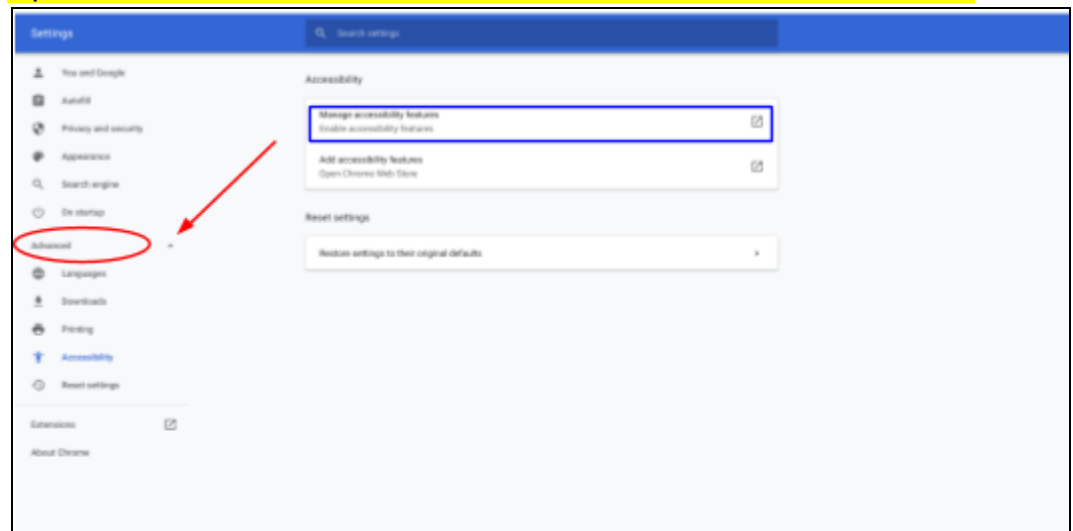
Settings

Search settings

You and Google

Autofill

Privacy and security

Appearance

Search engine

On startup

Advanced

Languages

Downloads

Printing

Accessibility

Reset settings

Extensions

About Chrome

Accessibility

Manage accessibility features
Enable accessibility features

Add accessibility features
Open Chrome Web Store

Reset settings

Restore settings to their original defaults